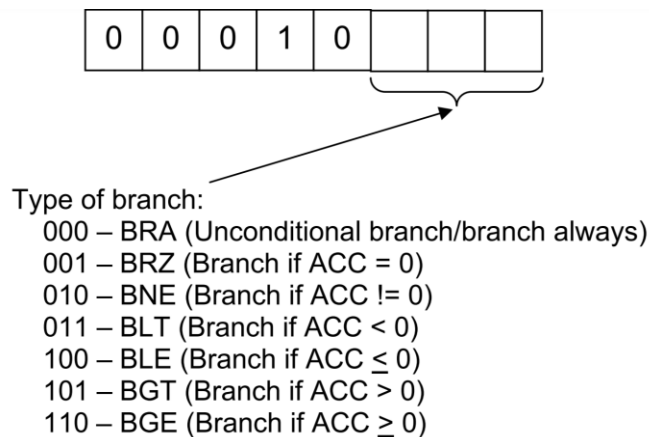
| 0 | 0 | 0 | 1 | 0 |  |  |  |
|---|---|---|---|---|---|---|---|

Type of branch:
000 – BRA (Unconditional branch/branch always)
001 – BRZ (Branch if ACC = 0)
010 – BNE (Branch if ACC != 0)
011 – BLT (Branch if ACC < 0)
100 – BLE (Branch if ACC $\leq$ 0)
101 – BGT (Branch if ACC > 0)
110 – BGE (Branch if ACC $\geq$ 0)